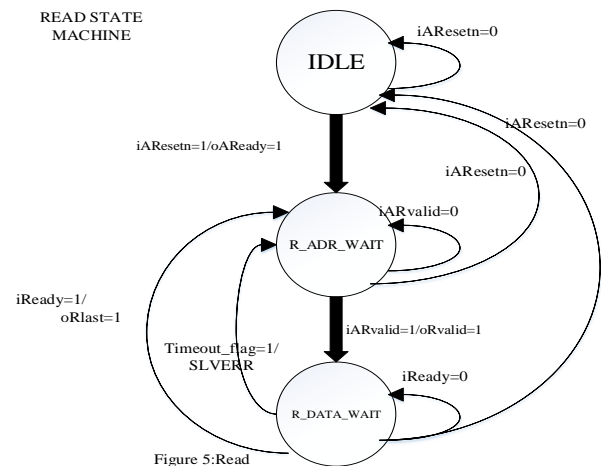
READ STATE MACHINE

IDLE

iAResetn=0

iAResetn=1/oAReady=1

iAResetn=0

iAResetn=0

R_ADR_WAIT

iARvalid=0

iReady=1/ oRlast=1

Timeout_flag=1/ SLVERR

iARvalid=1/oRvalid=1

R_DATA_WAIT

iReady=0

Figure 5:Read